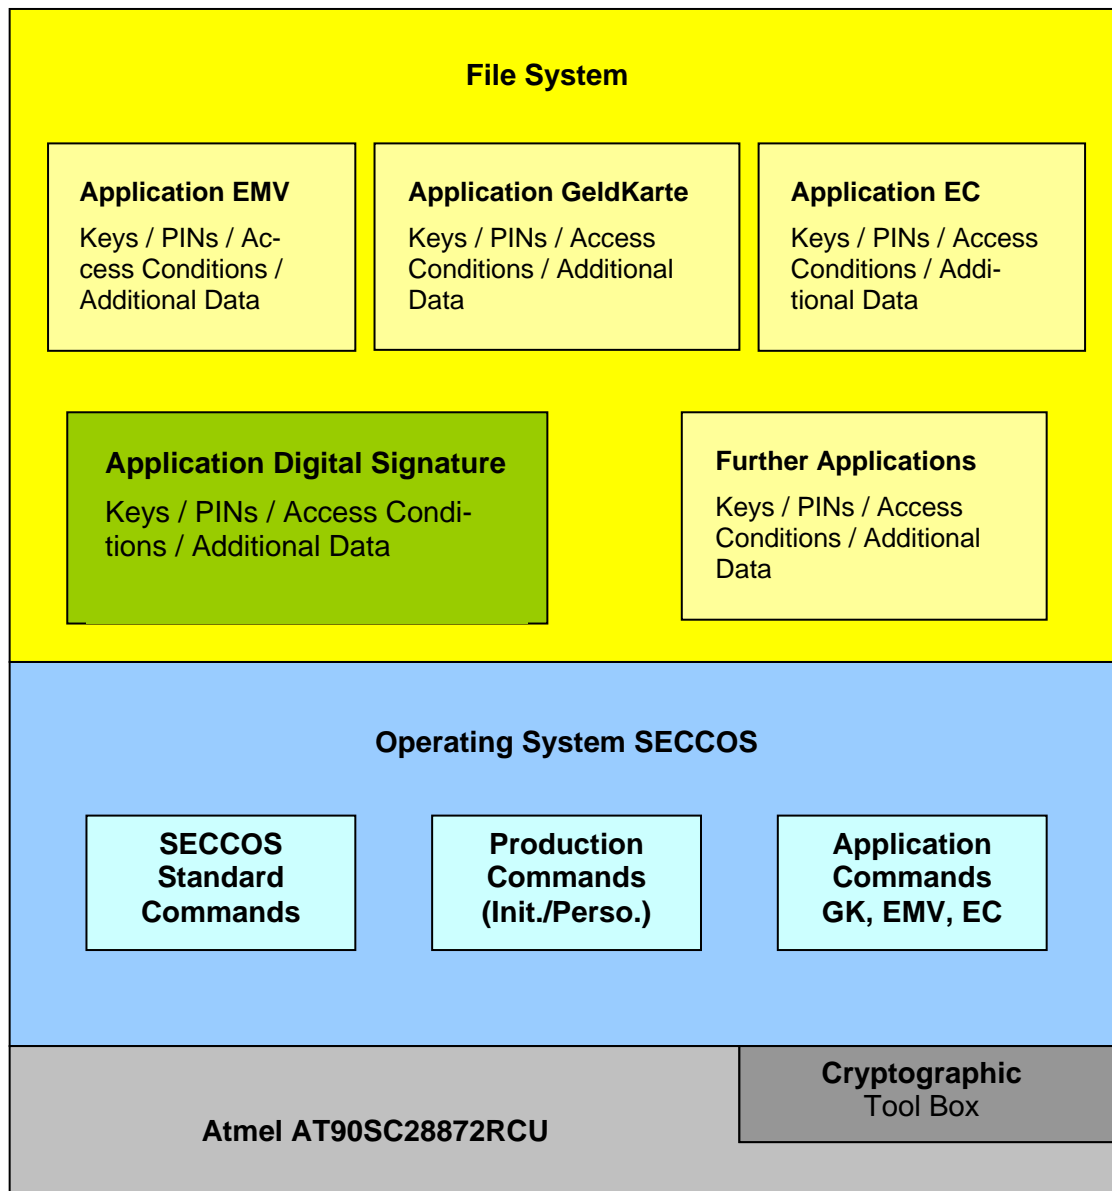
File System

Application EMV

Keys / PINs / Access Conditions / Additional Data

Application GeldKarte

Keys / PINs / Access Conditions / Additional Data

Application EC

Keys / PINs / Access Conditions / Additional Data

Application Digital Signature

Keys / PINs / Access Conditions / Additional Data

Further Applications

Keys / PINs / Access Conditions / Additional Data

Operating System SECCOS

SECCOS Standard Commands

Production Commands (Init./Perso.)

Application Commands GK, EMV, EC

Cryptographic Tool Box

Atmel AT90SC28872RCU